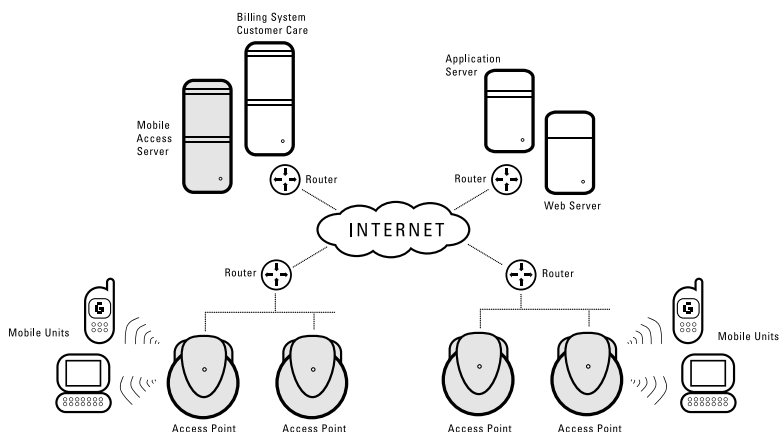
Billing System
Customer Care

Application
Server

Mobile
Access
Server

Router

Router

Web Server

INTERNET

Router

Router

Mobile Units

Mobile Units

Access Point

Access Point

Access Point

Access Point